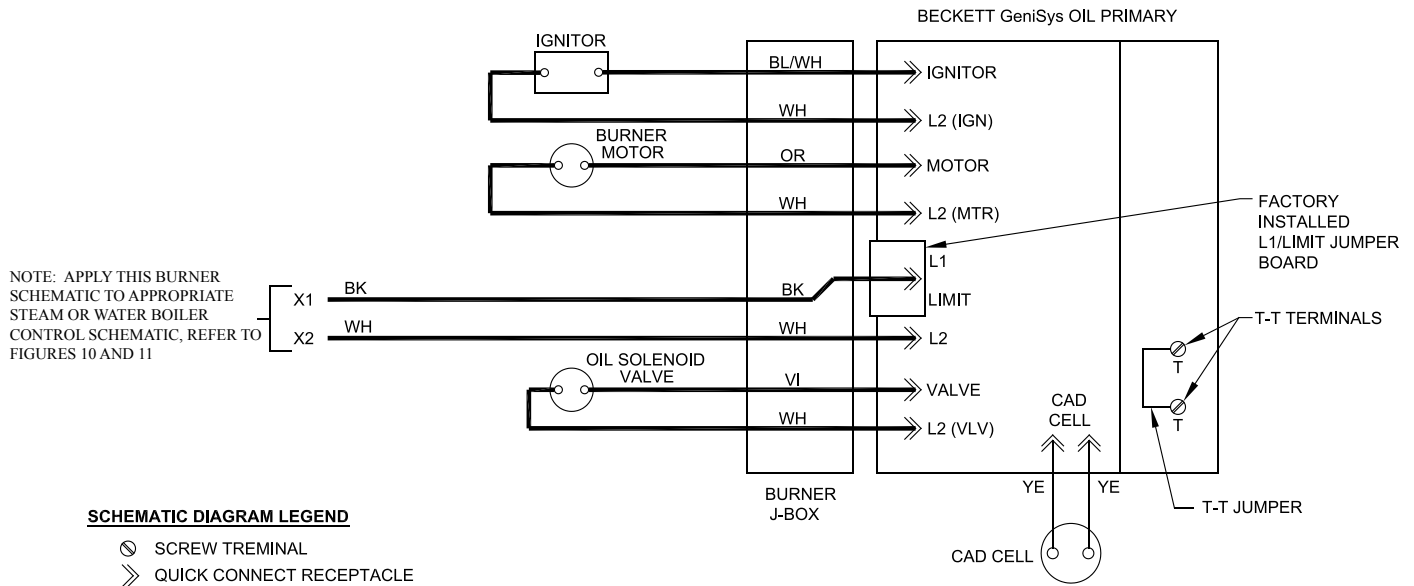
BECKETT GeniSys OIL PRIMARY

IGNITOR

BL/WH

IGNITOR

WH

L2 (IGN)

BURNER MOTOR

OR

MOTOR

WH

L2 (MTR)

FACTORY INSTALLED L1/LIMIT JUMPER BOARD

NOTE: APPLY THIS BURNER SCHEMATIC TO APPROPRIATE STEAM OR WATER BOILER CONTROL SCHEMATIC, REFER TO FIGURES 10 AND 11

X1

BK

BK

L1

LIMIT

X2

WH

WH

L2

T-T TERMINALS

T

T

OIL SOLENOID VALVE

VI

VALVE

WH

L2 (VLV)

CAD CELL

YE

YE

BURNER J-BOX

T-T JUMPER

CAD CELL

SCHEMATIC DIAGRAM LEGEND

SCREW TREMINAL

QUICK CONNECT RECEPTACLE